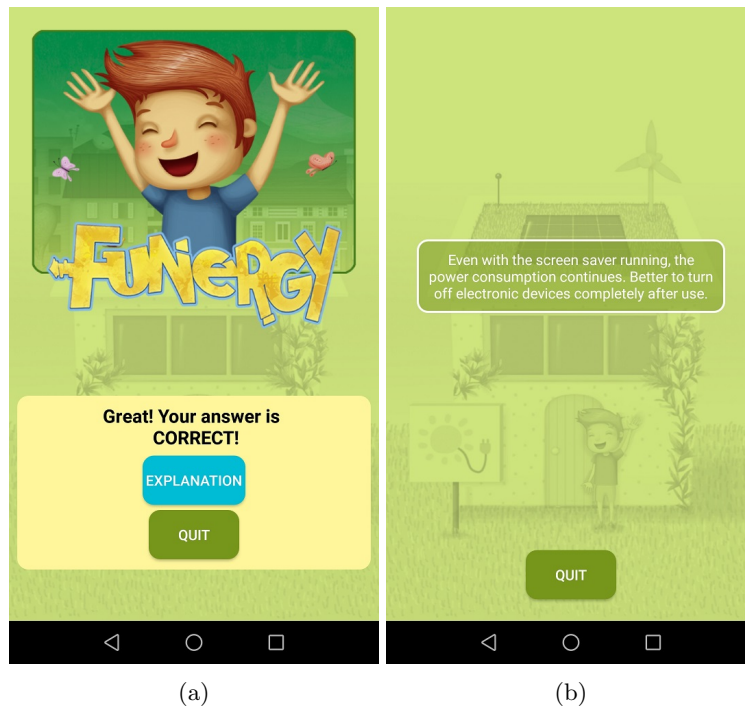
FUNERGY

Great! Your answer is CORRECT!

EXPLANATION

QUIT

(a)

Even with the screen saver running, the power consumption continues. Better to turn off electronic devices completely after use.

QUIT

(b)